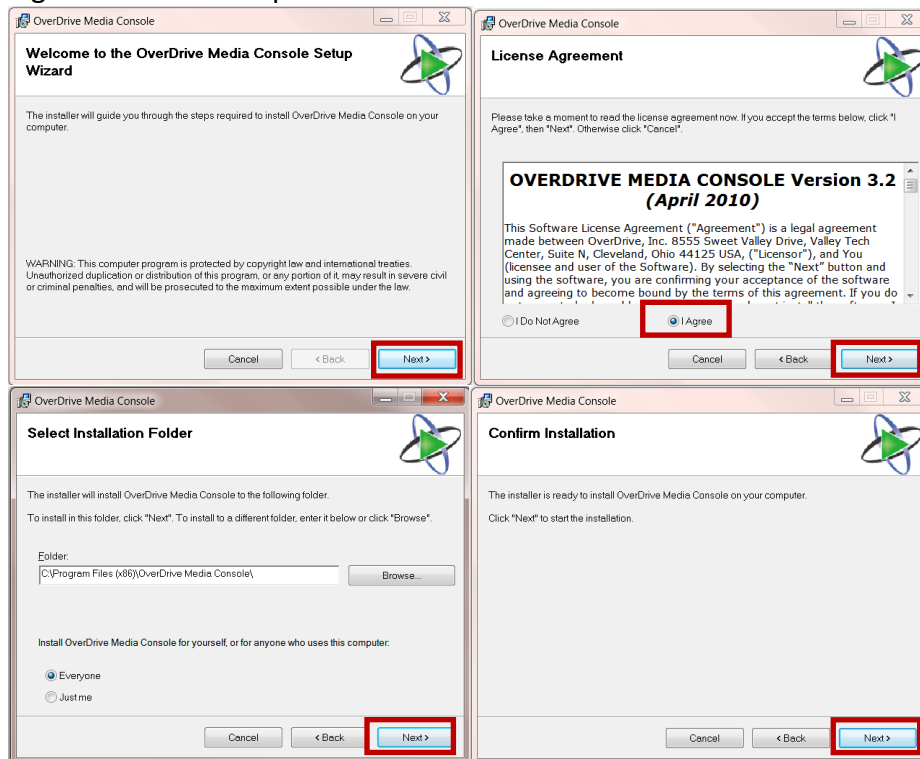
OverDrive Media Console

Welcome to the OverDrive Media Console Setup Wizard

The installer will guide you through the steps required to install OverDrive Media Console on your computer.

WARNING: This computer program is protected by copyright law and international treaties. Unauthorized duplication or distribution of this program, or any portion of it, may result in severe civil or criminal penalties, and will be prosecuted to the maximum extent possible under the law.

Cancel | < Back | Next >

OverDrive Media Console

License Agreement

Please take a moment to read the license agreement now. If you accept the terms below, click "I Agree", then "Next". Otherwise click "Cancel".

OVERDRIVE MEDIA CONSOLE Version 3.2
(April 2010)

This Software License Agreement ("Agreement") is a legal agreement made between OverDrive, Inc. 8555 Sweet Valley Drive, Valley Tech Center, Suite N, Cleveland, Ohio 44125 USA, ("Licensor"), and You (licensee and user of the Software). By selecting the "Next" button and using the software, you are confirming your acceptance of the software and agreeing to become bound by the terms of this agreement. If you do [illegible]

I Do Not Agree
I Agree

Cancel | < Back | Next >

OverDrive Media Console

Select Installation Folder

The installer will install OverDrive Media Console to the following folder.

To install in this folder, click "Next". To install to a different folder, enter it below or click "Browse".

Folder:
C:\Program Files (x86)\OverDrive Media Console\
Browse...

Install OverDrive Media Console for yourself, or for anyone who uses this computer:

Everyone
Just me

Cancel | < Back | Next >

OverDrive Media Console

Confirm Installation

The installer is ready to install OverDrive Media Console on your computer.

Click "Next" to start the installation.

Cancel | < Back | Next >